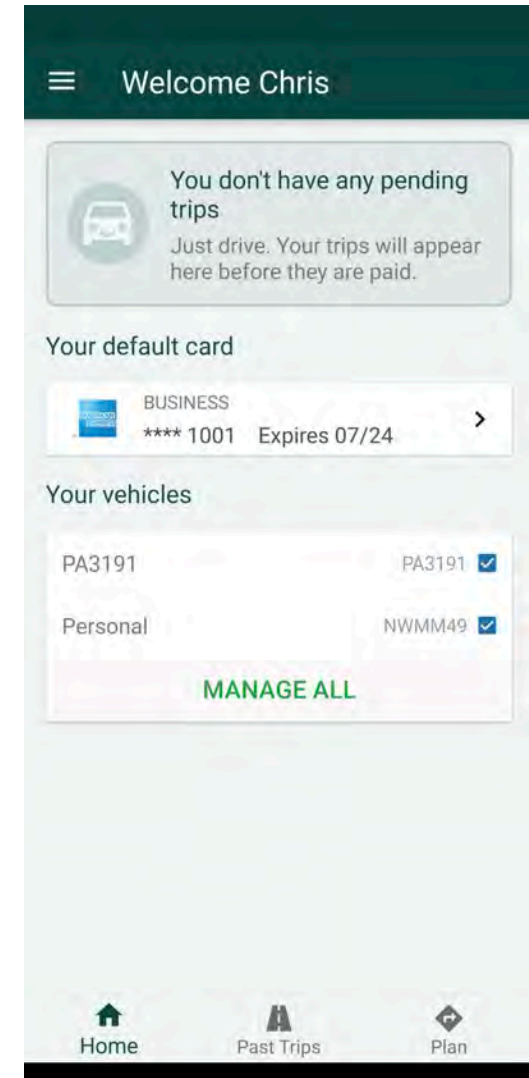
Welcome Chris

You don't have any pending trips
Just drive. Your trips will appear here before they are paid.

Your default card

BUSINESS
**** 1001 Expires 07/24

Your vehicles

PA3191 PA3191

Personal NWMM49

MANAGE ALL

Home Past Trips Plan